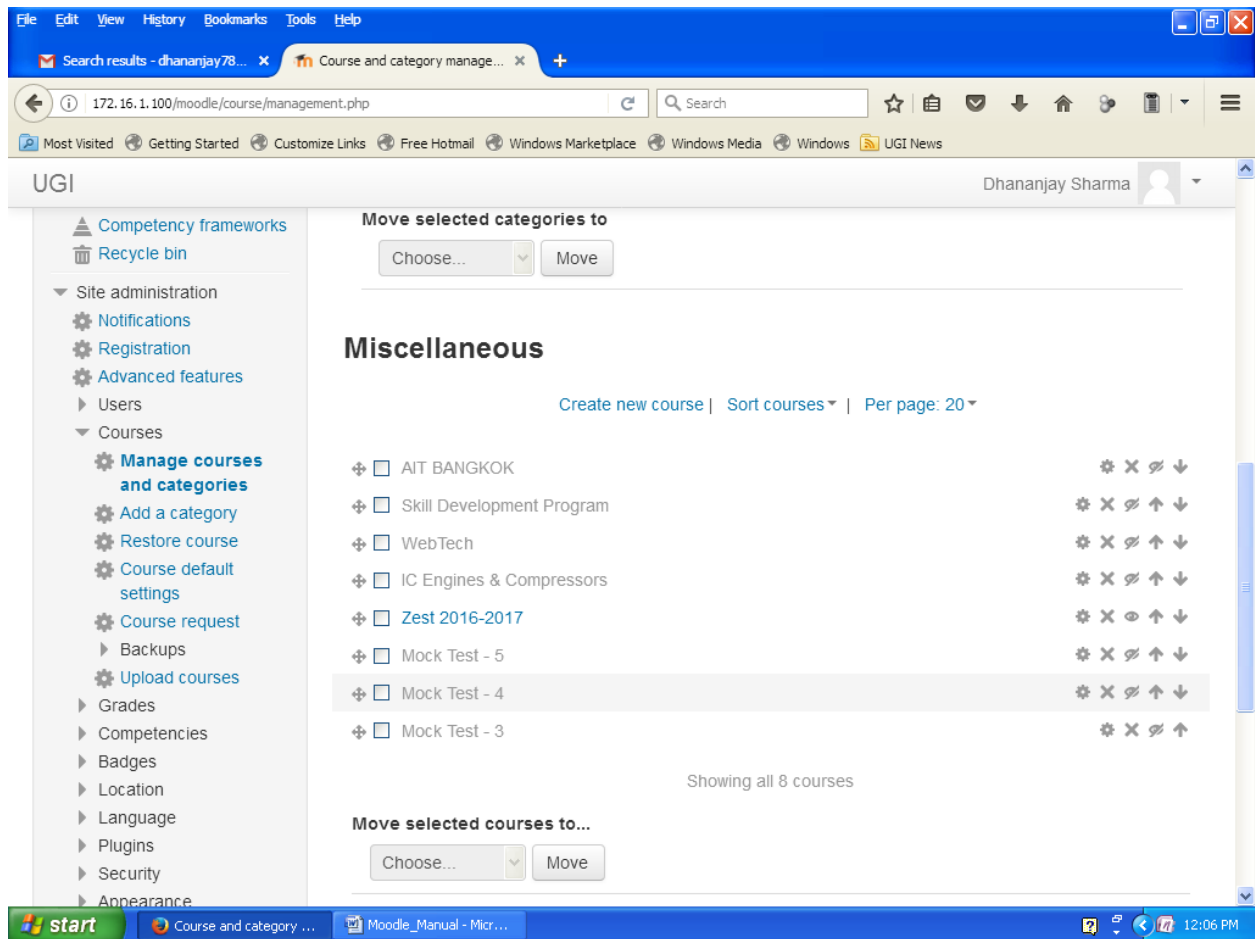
File Edit View History Bookmarks Tools Help

Search results - dhananjay78... ×
Course and category manage... ×
+

172.16.1.100/moodle/course/management.php
Search

Most Visited  Getting Started  Customize Links  Free Hotmail  Windows Marketplace  Windows Media  Windows  UGI News

UGI
Dhananjay Sharma

Competency frameworks
Recycle bin
Site administration
Notifications
Registration
Advanced features
Users
Courses
Manage courses and categories
Add a category
Restore course
Course default settings
Course request
Backups
Upload courses
Grades
Competencies
Badges
Location
Language
Plugins
Security
Appearance

Move selected categories to
Choose...
Move

Miscellaneous

Create new course | Sort courses | Per page: 20

AIT BANGKOK
Skill Development Program
WebTech
IC Engines & Compressors
Zest 2016-2017
Mock Test - 5
Mock Test - 4
Mock Test - 3

Showing all 8 courses

Move selected courses to...
Choose...
Move

start
Course and category ...
Moodle_Manual - Micr...
12:06 PM